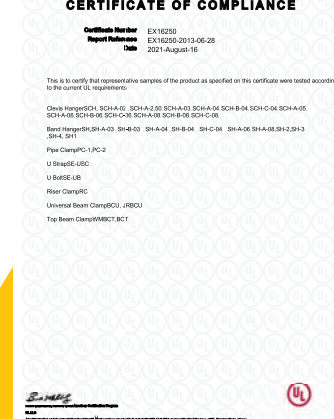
CERTIFICATE OF COMPLIANCE

Certificate Number EX16250
Report Reference EX16250-2013-06-28
Date 2021-August-16

This is to certify that representative samples of the product as specified on this certificate were tested according to the current UL requirements.

Clevis HangerSCH, SCH-A-02 ,SCH-A-2.50 SCH-A-03 SCH-A-04 SCH-B-04 SCH-C-04 SCH-A-05 SCH-A-06 SCH-B-06 SCH-C-06 SCH-A-08 SCH-B-08 SCH-C-08.

Band HangerSH,SH-A-03 ,SH-B-03 ,SH-A-04 ,SH-B-04 ,SH-C-04 ,SH-A-06 SH-A-08,SH-2,SH-3 ,SH-4, SH1

Pipe ClampPC-1,PC-2

U StrapSE-USC

U BoltSE-UB

Riser ClampRC

Universal Beam ClampBCU, JRBCU

Top Beam ClampWMBCT,BCT

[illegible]

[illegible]